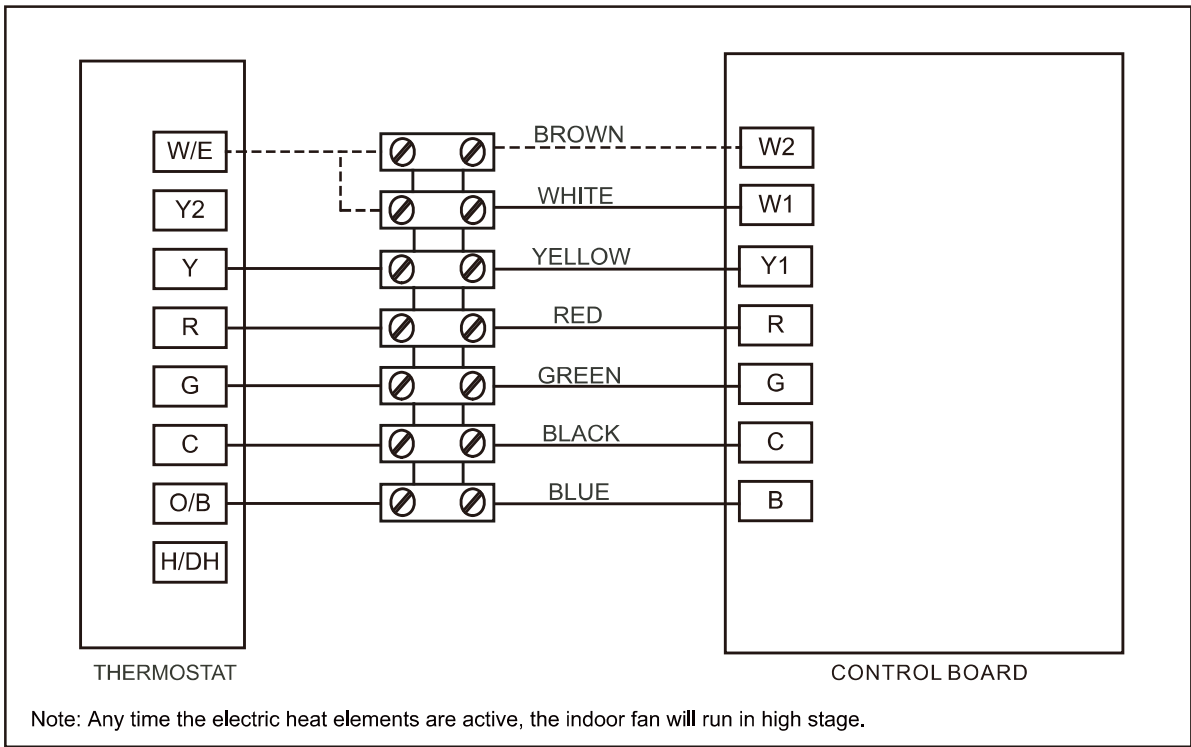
W/E
Y2
Y
R
G
C
O/B
H/DH

BROWN
WHITE
YELLOW
RED
GREEN
BLACK
BLUE

W2
W1
Y1
R
G
C
B

THERMOSTAT

CONTROL BOARD

Note: Any time the electric heat elements are active, the indoor fan will run in high stage.